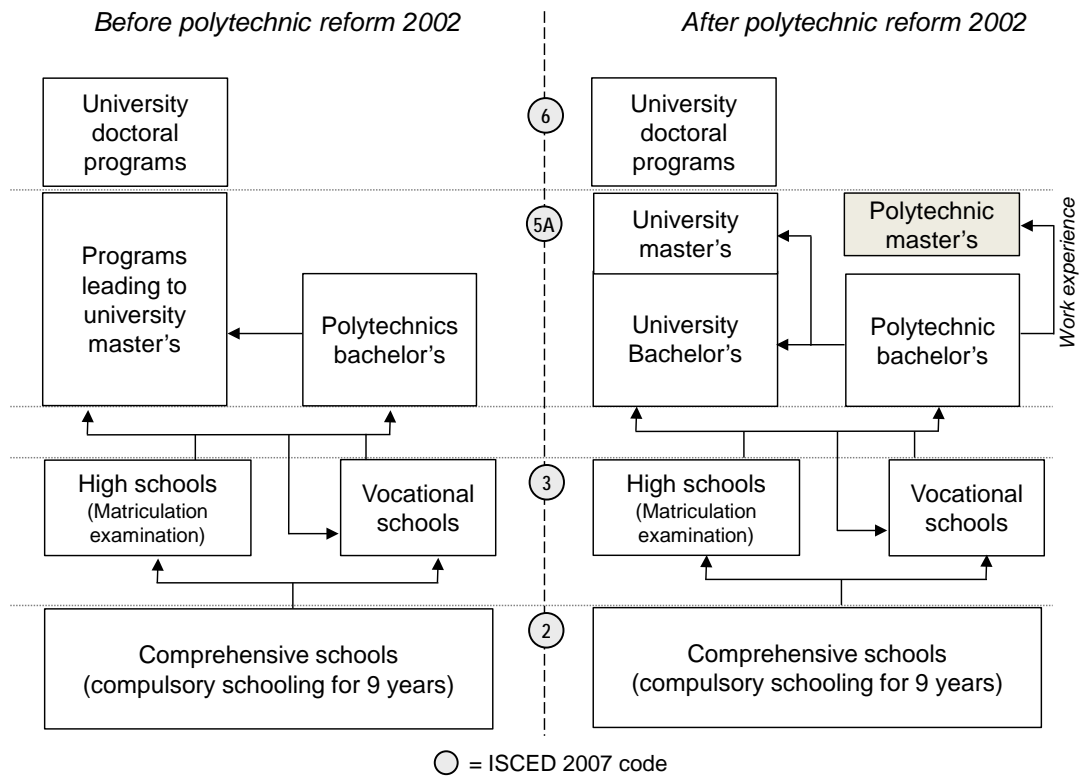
Before polytechnic reform 2002

After polytechnic reform 2002

University doctoral programs

6

University doctoral programs

Programs leading to university master's

Polytechnics bachelor's

5A

University master's

Polytechnic master's

Work experience

University Bachelor's

Polytechnic bachelor's

High schools (Matriculation examination)

Vocational schools

3

High schools (Matriculation examination)

Vocational schools

Comprehensive schools (compulsory schooling for 9 years)

2

Comprehensive schools (compulsory schooling for 9 years)

= ISCED 2007 code